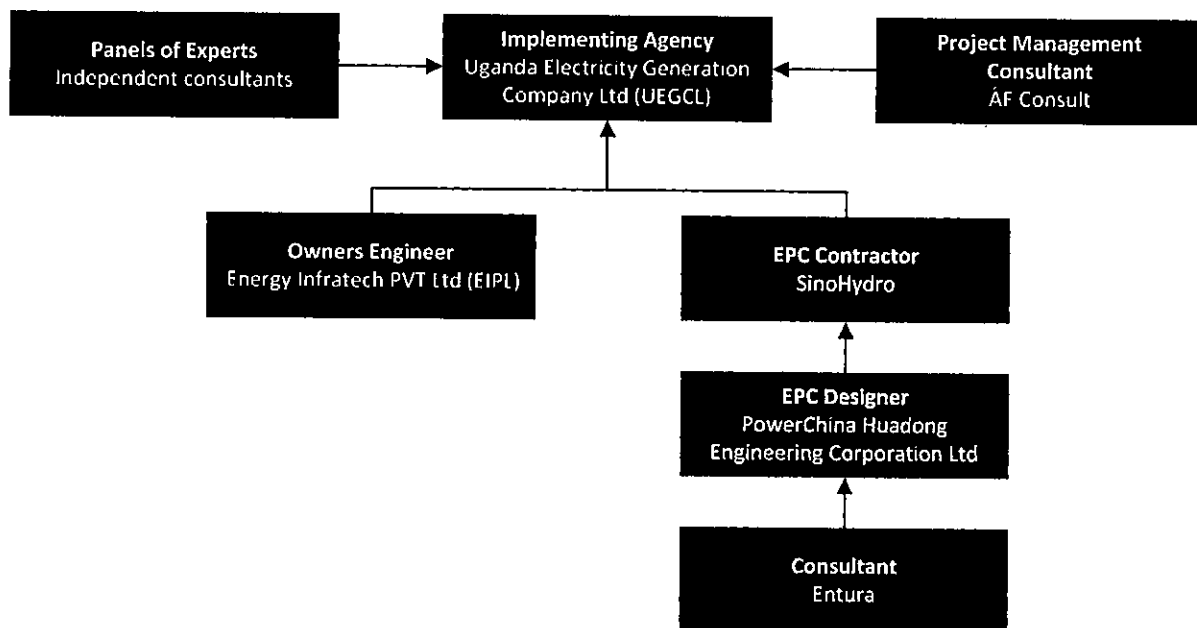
Panels of Experts
Independent consultants

Implementing Agency
Uganda Electricity Generation Company Ltd (UEGCL)

Project Management Consultant
ÅF Consult

Owners Engineer
Energy Infratech PVT Ltd (EIPL)

EPC Contractor
SinoHydro

EPC Designer
PowerChina Huadong Engineering Corporation Ltd

Consultant
Entura